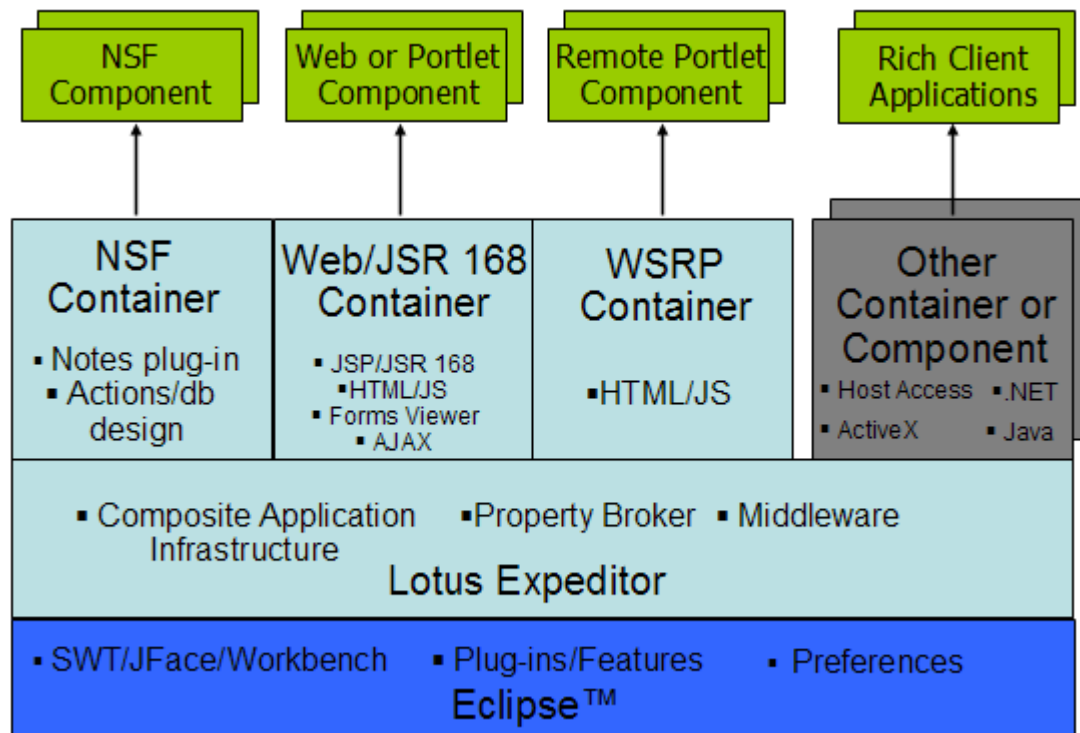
NSF Component

Web or Portlet Component

Remote Portlet Component

Rich Client Applications

NSF Container
▪ Notes plug-in
▪ Actions/db design

Web/JSR 168 Container
▪ JSP/JSR 168
▪HTML/JS
▪ Forms Viewer
▪ AJAX

WSRP Container
▪HTML/JS

Other Container or Component
▪ Host Access ▪.NET
▪ ActiveX ▪ Java

▪ Composite Application Infrastructure ▪Property Broker ▪ Middleware
Lotus Expeditor

▪ SWT/JFace/Workbench ▪ Plug-ins/Features ▪ Preferences
Eclipse™